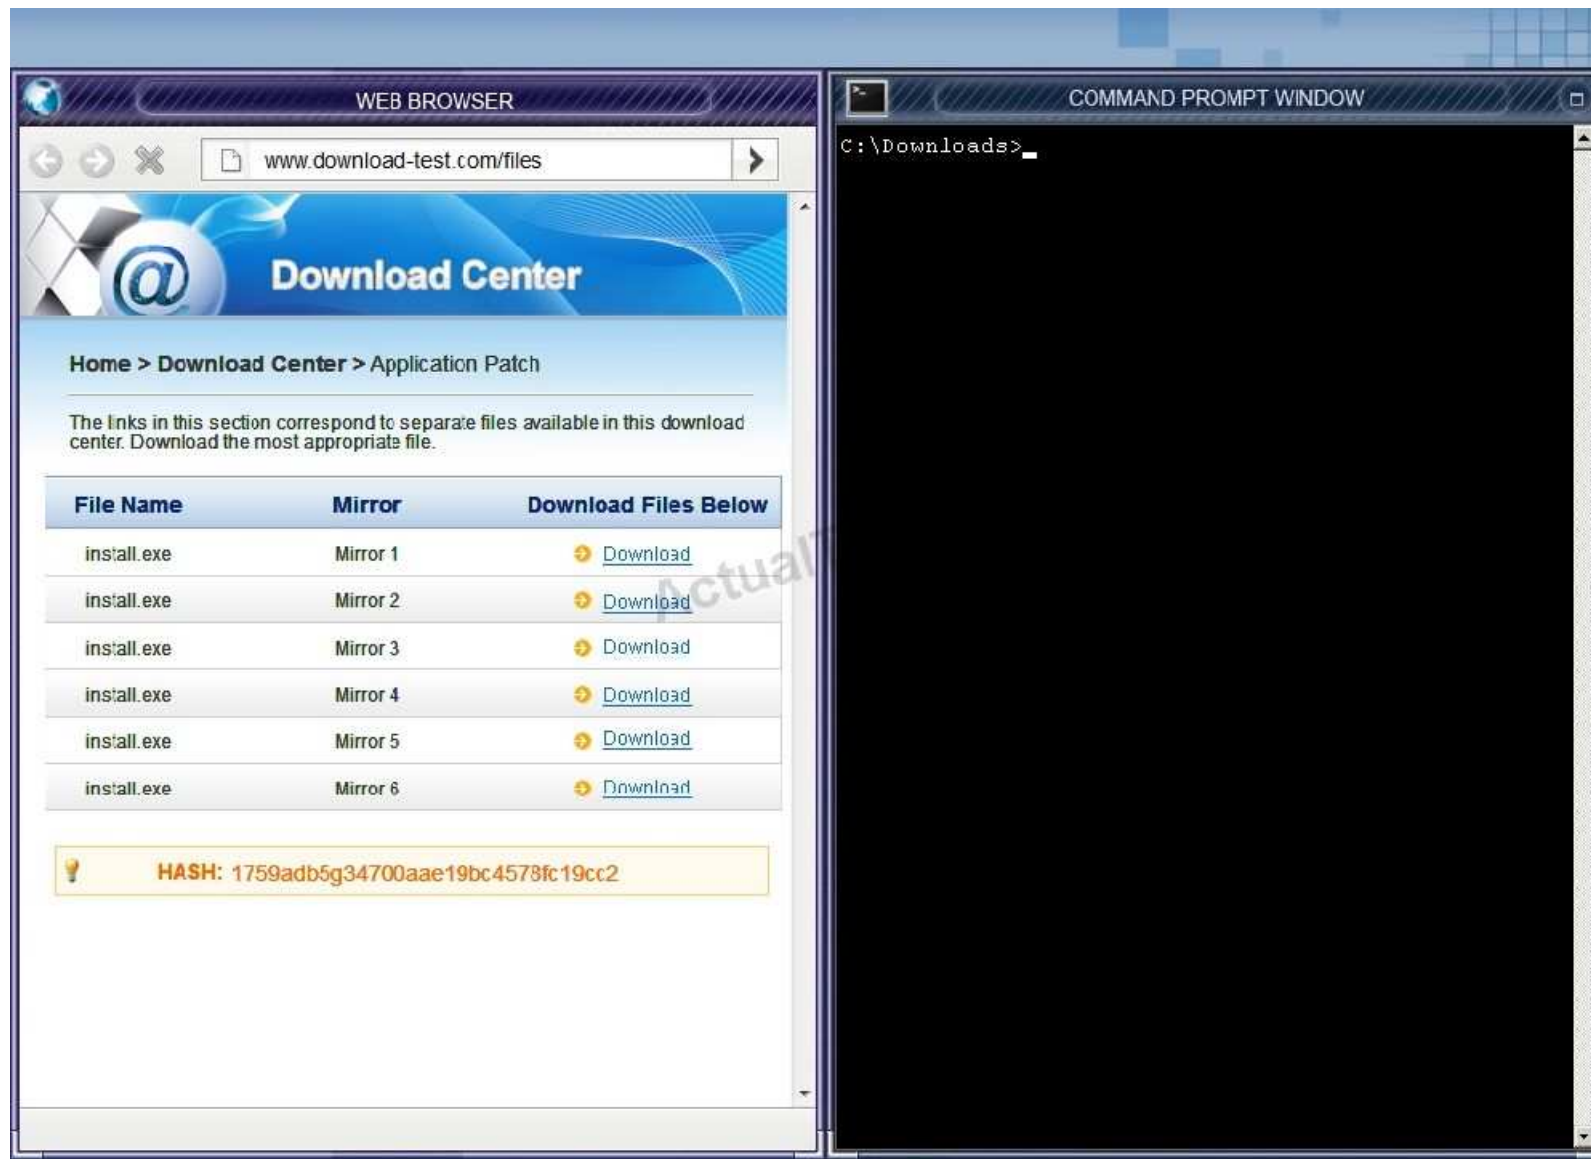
WEB BROWSER

www.download-test.com/files

Download Center

Home > Download Center > Application Patch

The links in this section correspond to separate files available in this download center. Download the most appropriate file.

| File Name | Mirror | Download Files Below |
|---|---|---|
| install.exe | Mirror 1 | Download |
| install.exe | Mirror 2 | Download |
| install.exe | Mirror 3 | Download |
| install.exe | Mirror 4 | Download |
| install.exe | Mirror 5 | Download |
| install.exe | Mirror 6 | Download |

HASH: 1759adb5g34700aae19bc4578fc19cc2

Actual

COMMAND PROMPT WINDOW

C:\Downloads>_